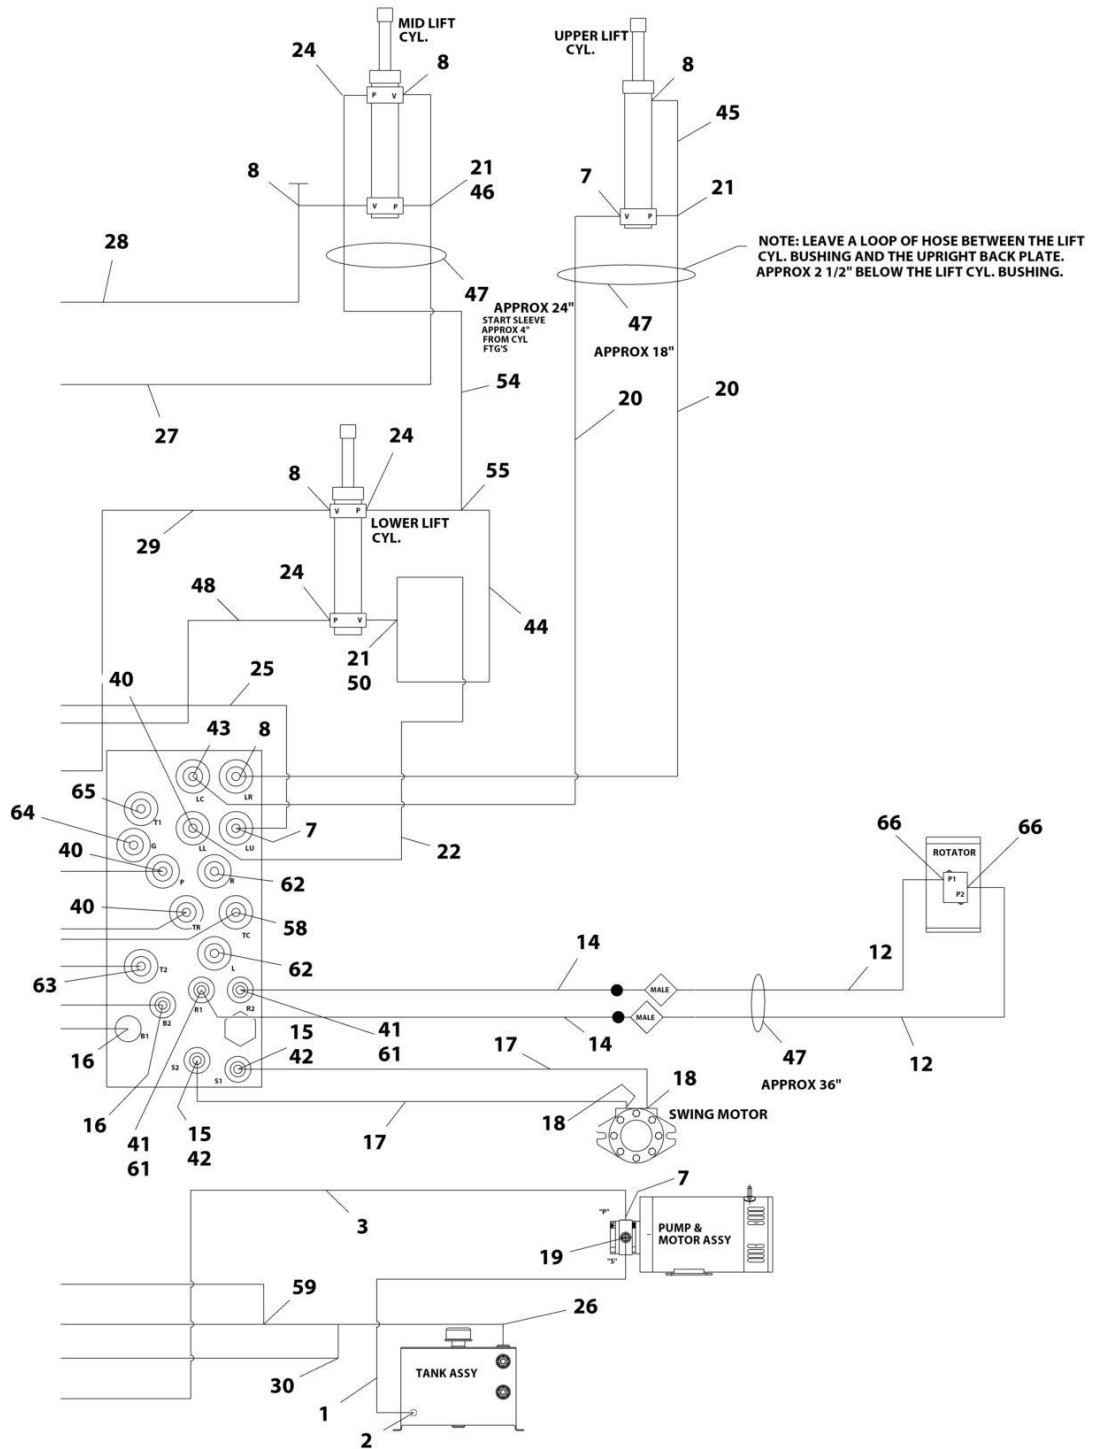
MID LIFT CYL.

24

8

P V

8

V P

21
46

28

47

UPPER LIFT CYL.

8

45

7

V P

21

NOTE: LEAVE A LOOP OF HOSE BETWEEN THE LIFT CYL. BUSHING AND THE UPRIGHT BACK PLATE. APPROX 2 1/2" BELOW THE LIFT CYL. BUSHING.

APPROX 24"
START SLEEVE APPROX 4" FROM CYL FTG'S

47

APPROX 18"

54

27

20

20

8

24

55

V P

29

LOWER LIFT CYL.

48

24

P V

44

21
50

25

40

43

8

LC

LR

65

T1

64

G

LL

LU

7

22

40

P

R

62

40

TR

TC

58

L

62

63

T2

B2

R1

R2

16

B1

S2

S1

16

41
61

15
42

14

MALE

MALE

14

47

APPROX 36"

12

12

66

ROTATOR

66

P1

P2

41
61

15
42

17

17

18

18

SWING MOTOR

7

"P"

3

PUMP & MOTOR ASSY

19

"S"

59

26

30

TANK ASSY

1

2